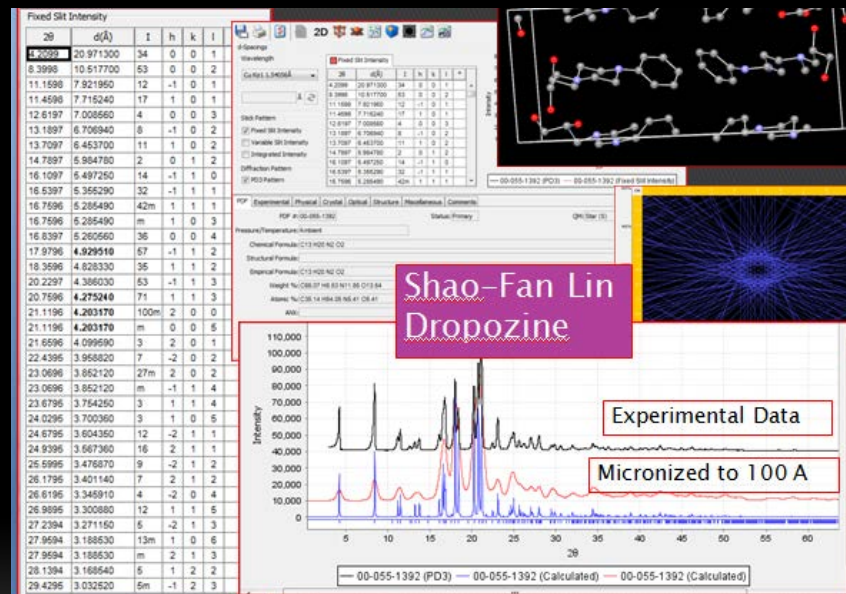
Fixed Slit Intensity

| 2θ | d(Å) | I | h | k | l |
|---|---|---|---|---|---|
| 4.2099 | 20.971300 | 34 | 0 | 0 | 1 |
| 8.3998 | 10.517700 | 53 | 0 | 0 | 2 |
| 11.1598 | 7.921950 | 12 | -1 | 0 | 1 |
| 11.4598 | 7.715240 | 17 | 1 | 0 | 1 |
| 12.6197 | 7.008560 | 4 | 0 | 0 | 3 |
| 13.1897 | 6.706940 | 8 | -1 | 0 | 2 |
| 13.7097 | 6.453700 | 11 | 1 | 0 | 2 |
| 14.7897 | 5.984780 | 2 | 0 | 1 | 2 |
| 16.1097 | 5.497250 | 14 | -1 | 1 | 0 |
| 16.5397 | 5.355290 | 32 | -1 | 1 | 1 |
| 16.7596 | 5.285490 | 42m | 1 | 1 | 1 |
| 16.7596 | 5.285490 | m | 1 | 0 | 3 |
| 16.8397 | 5.260560 | 36 | 0 | 0 | 4 |
| 17.9796 | 4.929510 | 57 | -1 | 1 | 2 |
| 18.3596 | 4.828330 | 35 | 1 | 1 | 2 |
| 20.2297 | 4.386030 | 53 | -1 | 1 | 3 |
| 20.7596 | 4.275240 | 71 | 1 | 1 | 3 |
| 21.1196 | 4.203170 | 100m | 2 | 0 | 0 |
| 21.1196 | 4.203170 | m | 0 | 0 | 5 |
| 21.6596 | 4.099590 | 3 | 2 | 0 | 1 |
| 22.4395 | 3.958820 | 7 | -2 | 0 | 2 |
| 23.0696 | 3.852120 | 27m | 2 | 0 | 2 |
| 23.0696 | 3.852120 | m | -1 | 1 | 4 |
| 23.6796 | 3.754250 | 3 | 1 | 1 | 4 |
| 24.0295 | 3.700360 | 3 | 1 | 0 | 5 |
| 24.6795 | 3.604350 | 12 | -2 | 1 | 1 |
| 24.9395 | 3.567360 | 16 | 2 | 1 | 1 |
| 25.5995 | 3.476870 | 9 | -2 | 1 | 2 |
| 26.1796 | 3.401140 | 7 | 2 | 1 | 2 |
| 26.6195 | 3.345910 | 4 | -2 | 0 | 4 |
| 26.9895 | 3.300880 | 12 | 1 | 1 | 5 |
| 27.2394 | 3.271150 | 5 | -2 | 1 | 3 |
| 27.9594 | 3.188530 | 13m | 1 | 0 | 6 |
| 27.9594 | 3.188530 | m | 2 | 1 | 3 |
| 28.1394 | 3.168540 | 5 | 1 | 2 | 2 |
| 29.4295 | 3.032520 | 5m | -1 | 2 | 3 |

2D

d-Spacings
Wavelength
Cu Kα1 1.5406Å
Stick Pattern
Fixed Slit Intensity
Variable Slit Intensity
Integrated Intensity
Diffraction Pattern
PD3 Pattern

PDF Experimental Physical Crystal Optical Structure Miscellaneous Comments
PDF #: 00-055-1392 Status: Primary QM: Star (S)
Pressure/Temperature: Ambient
Chemical Formula: C13 H20 N2 O2
Structural Formula:
Empirical Formula: C13 H20 N2 O2
Weight %: C66.07 H8.53 N11.86 O13.54
Atomic %: C35.14 H54.05 N5.41 O5.41
ANX:

00-055-1392 (PD3) 00-055-1392 (Fixed Slit Intensity)

Shao-Fan Lin
Dropozine

Experimental Data

Micronized to 100 A

Intensity
110,000
100,000
90,000
80,000
70,000
60,000
50,000
40,000
30,000
20,000
10,000
0
5 10 15 20 25 30 35 40 45 50 55 60
2θ

00-055-1392 (PD3) 00-055-1392 (Calculated) 00-055-1392 (Calculated)